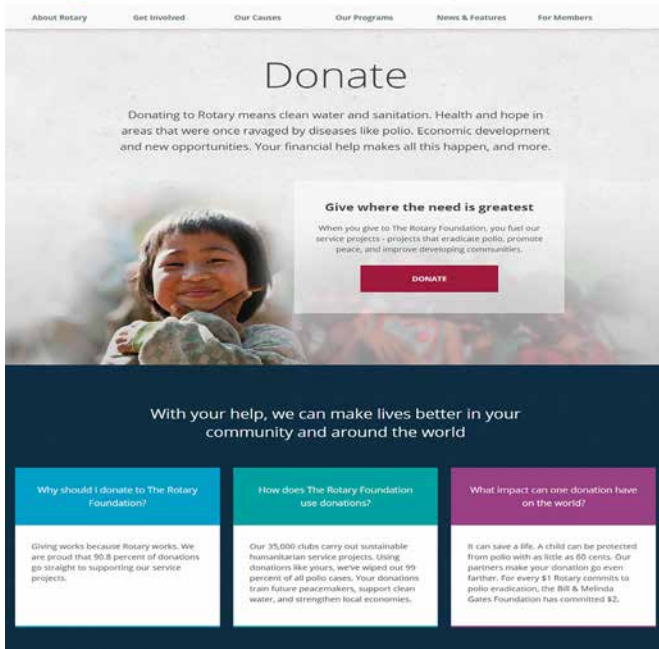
About Rotary Get Involved Our Causes Our Programs News & Features For Members

Donate

Donating to Rotary means clean water and sanitation. Health and hope in areas that were once ravaged by diseases like polio. Economic development and new opportunities. Your financial help makes all this happen, and more.

Give where the need is greatest

When you give to The Rotary Foundation, you fuel our service projects - projects that eradicate polio, promote peace, and improve developing communities.

DONATE

With your help, we can make lives better in your community and around the world

Why should I donate to The Rotary Foundation?

Giving works because Rotary works. We are proud that 90.8 percent of donations go straight to supporting our service projects.

How does The Rotary Foundation use donations?

Our 35,000 clubs carry out sustainable humanitarian service projects. Using donations like yours, we've wiped out 99 percent of all polio cases. Your donations train future peacemakers, support clean water, and strengthen local economies.

What impact can one donation have on the world?

It can save a life. A child can be protected from polio with as little as 60 cents. Our partners make your donation go even farther. For every $1 Rotary commits to polio eradication, the Bill & Melinda Gates Foundation has committed $2.